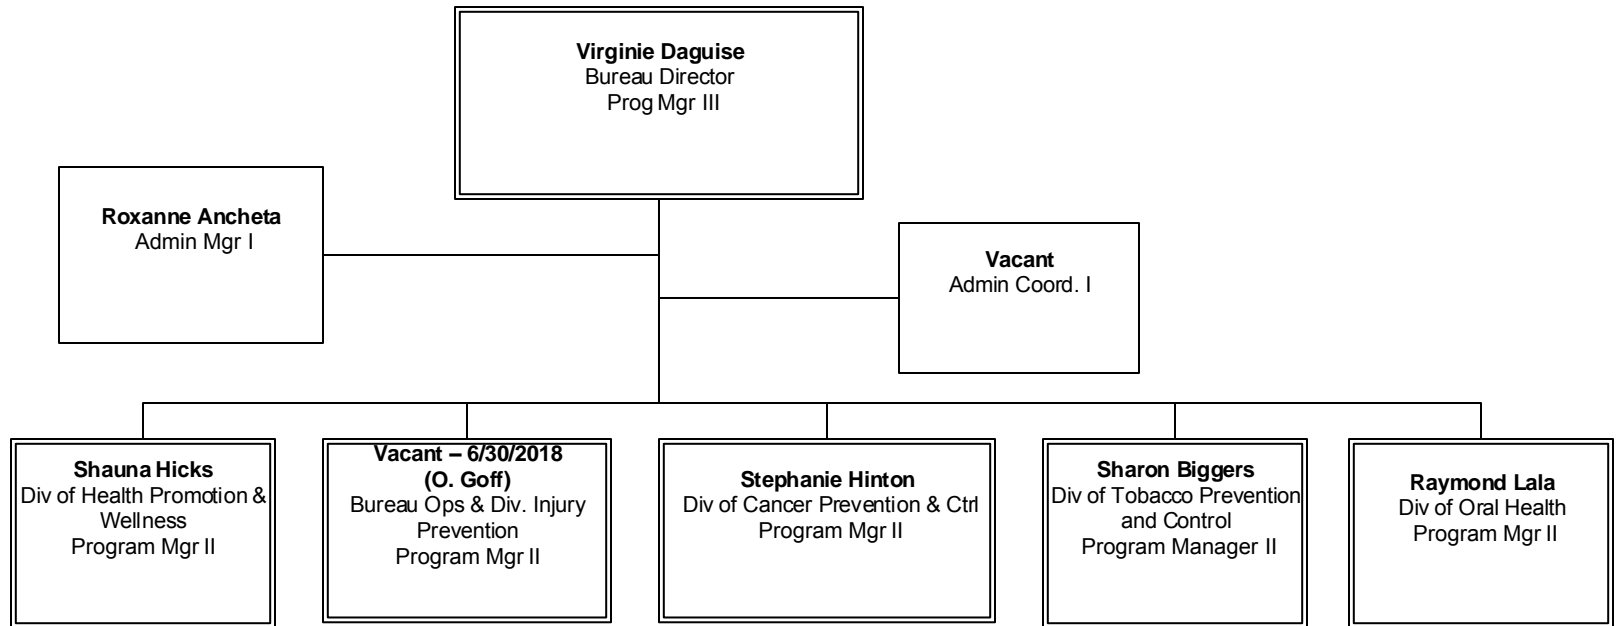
Virginie Daguise
Bureau Director
Prog Mgr III

Roxanne Ancheta
Admin Mgr I

Vacant
Admin Coord. I

Shauna Hicks
Div of Health Promotion & Wellness
Program Mgr II

Vacant – 6/30/2018
(O. Goff)
Bureau Ops & Div. Injury Prevention
Program Mgr II

Stephanie Hinton
Div of Cancer Prevention & Ctrl
Program Mgr II

Sharon Biggers
Div of Tobacco Prevention and Control
Program Manager II

Raymond Lala
Div of Oral Health
Program Mgr II